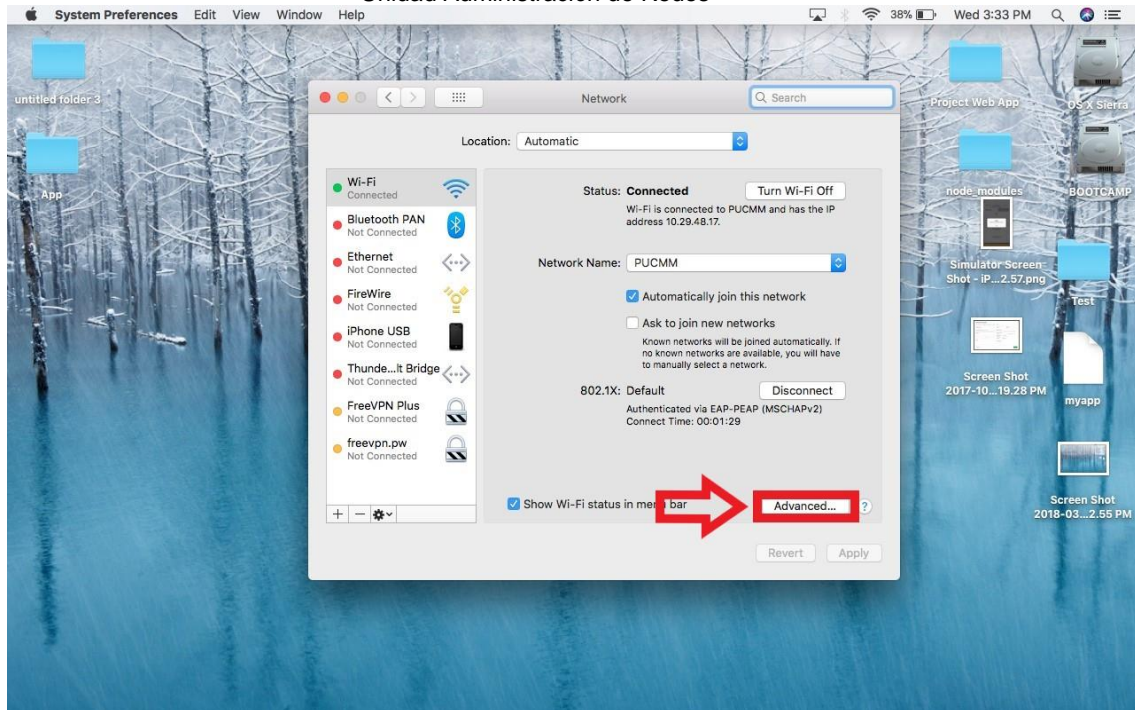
Unidad Administración de Redes

System Preferences Edit View Window Help

38% Wed 3:33 PM

untitled folder 3

App

Project Web App

OS X Sierra

node_modules

BOOTCAMP

Simulator Screen Shot - iP...2.57.png

Test

Screen Shot 2017-10...19.28 PM

myapp

Screen Shot 2018-03...2.55 PM

Network

Search

Location: Automatic

Wi-Fi
Connected

Bluetooth PAN
Not Connected

Ethernet
Not Connected

FireWire
Not Connected

iPhone USB
Not Connected

Thunde...lt Bridge
Not Connected

FreeVPN Plus
Not Connected

freevpn.pw
Not Connected

Status: Connected

Turn Wi-Fi Off

Wi-Fi is connected to PUCMM and has the IP address 10.29.48.17.

Network Name: PUCMM

Automatically join this network

Ask to join new networks

Known networks will be joined automatically. If no known networks are available, you will have to manually select a network.

802.1X: Default

Disconnect

Authenticated via EAP-PEAP (MSCHAPv2)
Connect Time: 00:01:29

Show Wi-Fi status in me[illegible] bar

Advanced...

?

Revert

Apply